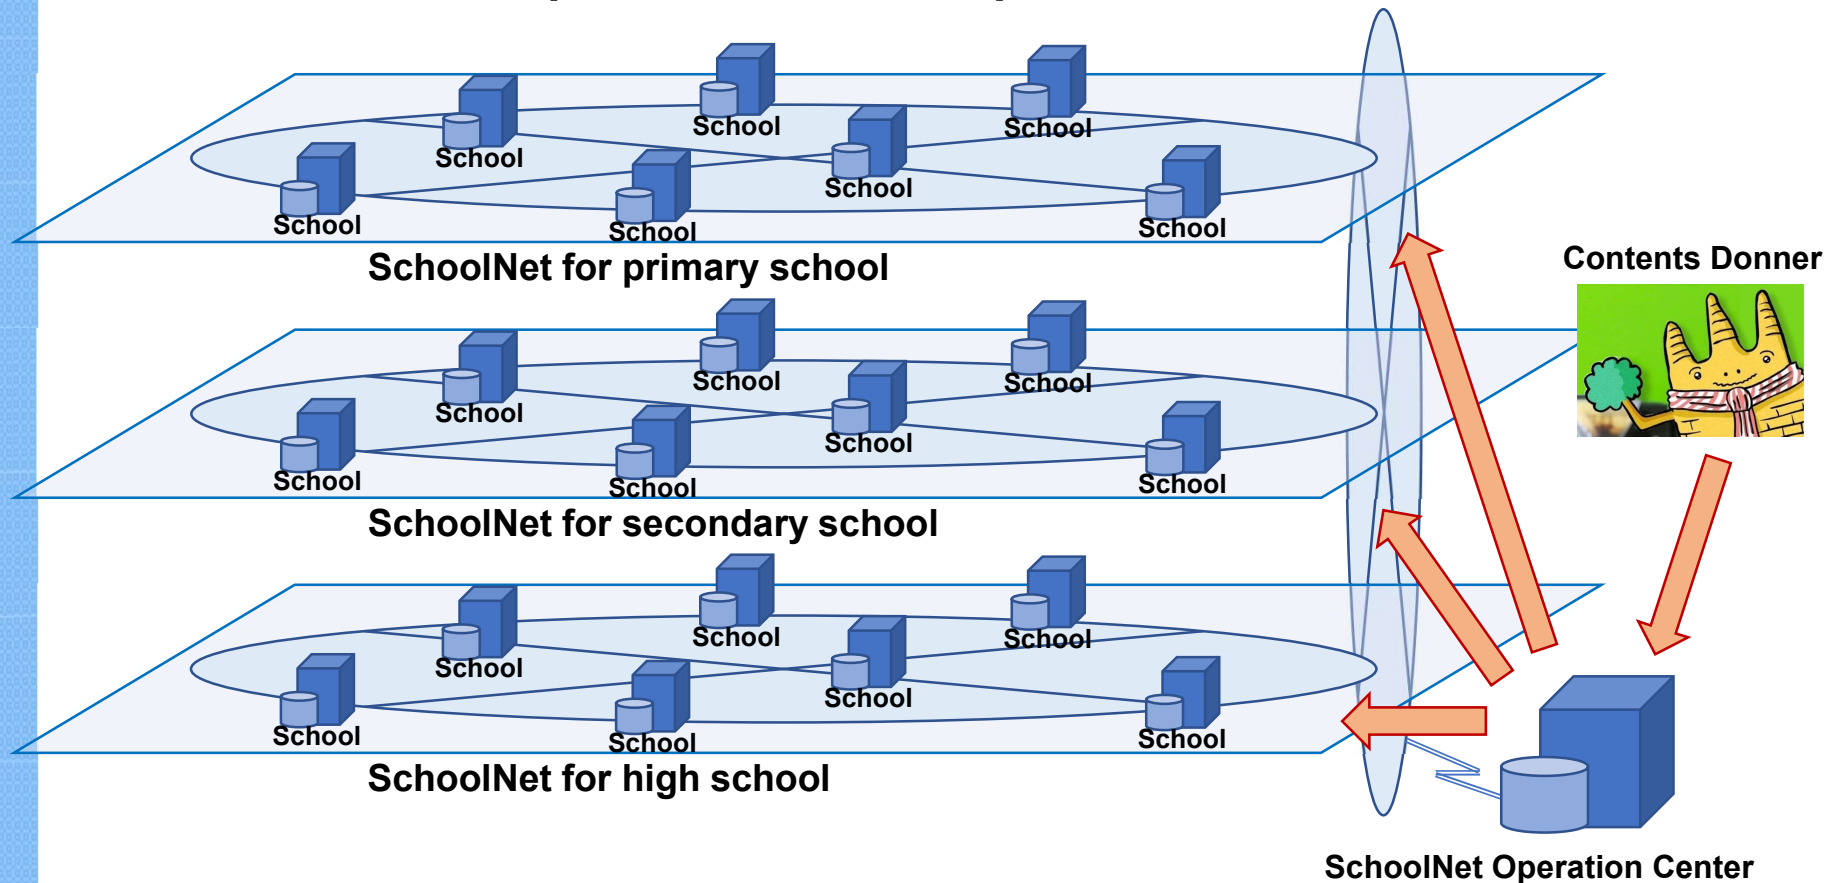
School School School School School School School

SchoolNet for primary school

Contents Donner

School School School School School School School

SchoolNet for secondary school

School School School School School School School

SchoolNet for high school

SchoolNet Operation Center